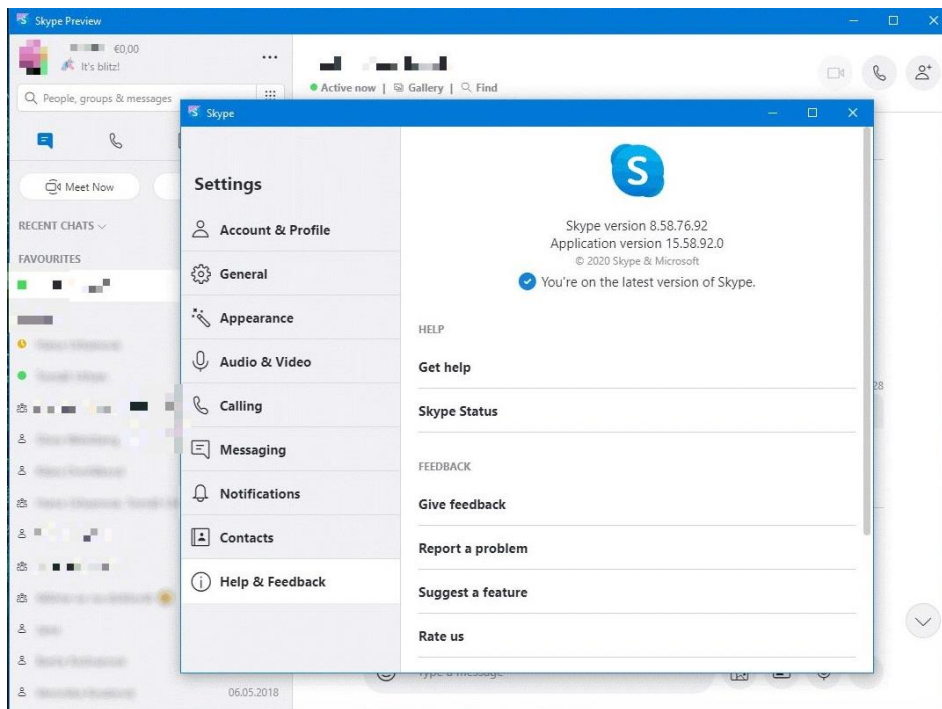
Skype Preview

€0,00
It's blitz!

People, groups & messages

Meet Now

RECENT CHATS

FAVOURITES

06.05.2018

Active now | Gallery | Find

28

Type a message

Skype

Settings

Account & Profile

General

Appearance

Audio & Video

Calling

Messaging

Notifications

Contacts

Help & Feedback

Skype version 8.58.76.92
Application version 15.58.92.0
© 2020 Skype & Microsoft
You're on the latest version of Skype.

HELP

Get help

Skype Status

FEEDBACK

Give feedback

Report a problem

Suggest a feature

Rate us